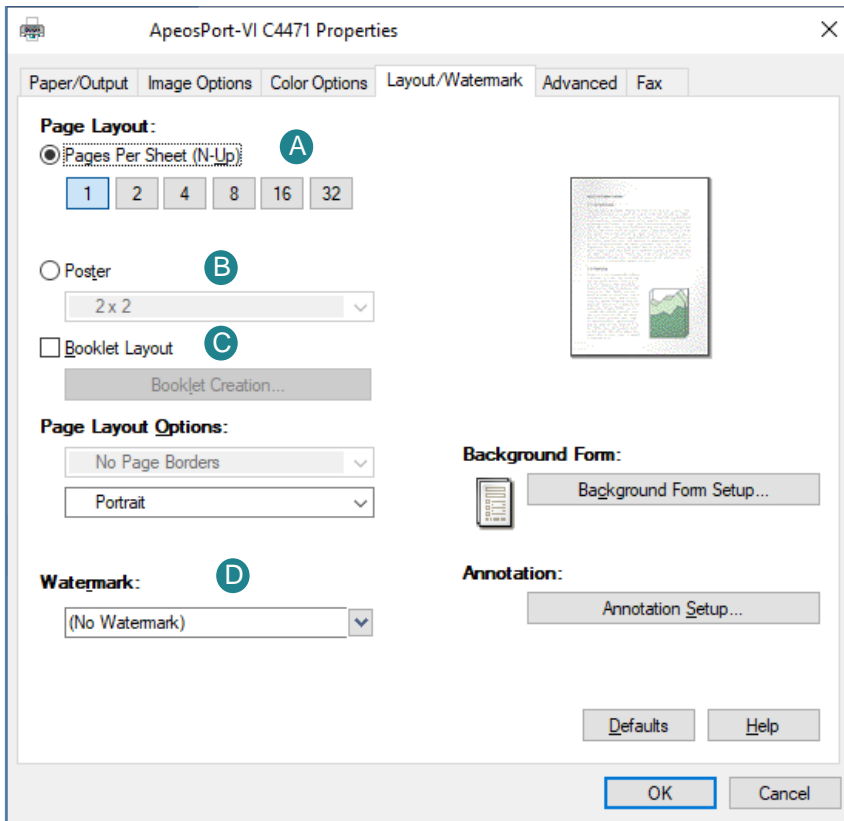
ApeosPort-VI C4471 Properties

×

Paper/Output | Image Options | Color Options | Layout/Watermark | Advanced | Fax

Page Layout:

Pages Per Sheet (N-Up)

A

1 2 4 8 16 32

Poster

B

2 x 2

Booklet Layout

C

Booklet Creation...

Page Layout Options:

No Page Borders

Portrait

Background Form:

Background Form Setup...

Watermark:

D

(No Watermark)

Annotation:

Annotation Setup...

Defaults

Help

OK

Cancel